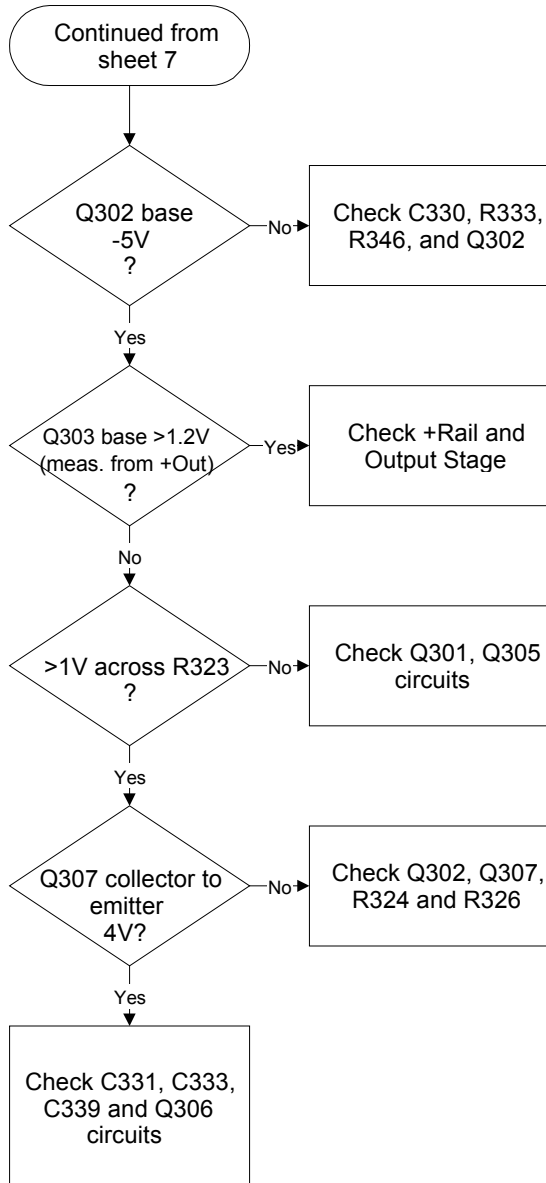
Continued from sheet 7

Q302 base -5V ?

No

Check C330, R333, R346, and Q302

Yes

Q303 base >1.2V (meas. from +Out) ?

Yes

Check +Rail and Output Stage

No

>1V across R323 ?

No

Check Q301, Q305 circuits

Yes

Q307 collector to emitter 4V?

No

Check Q302, Q307, R324 and R326

Yes

Check C331, C333, C339 and Q306 circuits